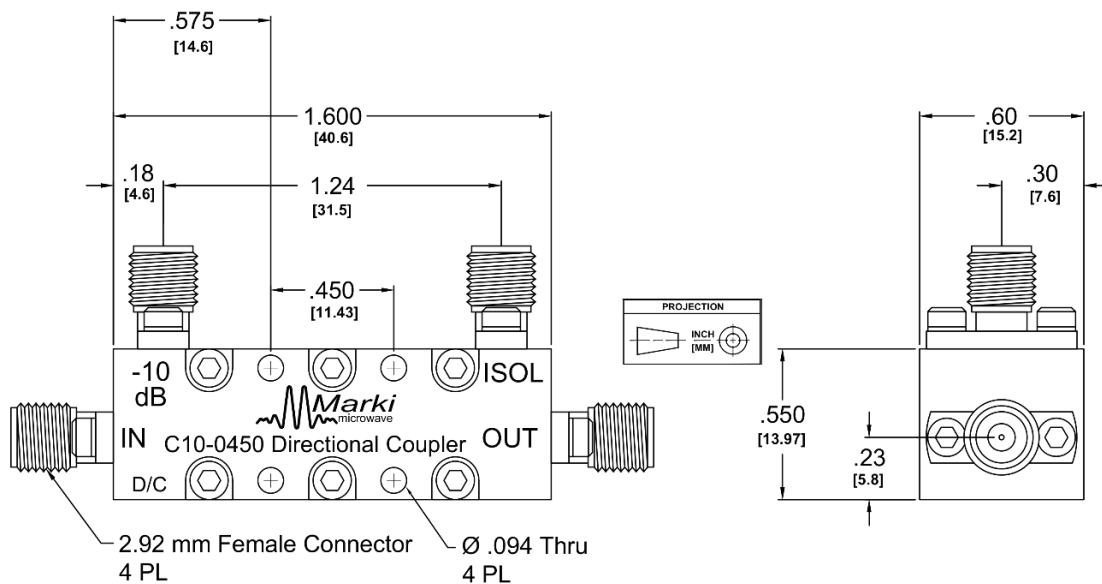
.575
[14.6]

1.600
[40.6]

.18
[4.6]

1.24
[31.5]

.450
[11.43]

-10
dB

ISOL

Marki
microwave

IN

C10-0450 Directional Coupler

OUT

D/C

2.92 mm Female Connector
4 PL

Ø .094 Thru
4 PL

PROJECTION

INCH
[MM]

.60
[15.2]

.30
[7.6]

.550
[13.97]

.23
[5.8]